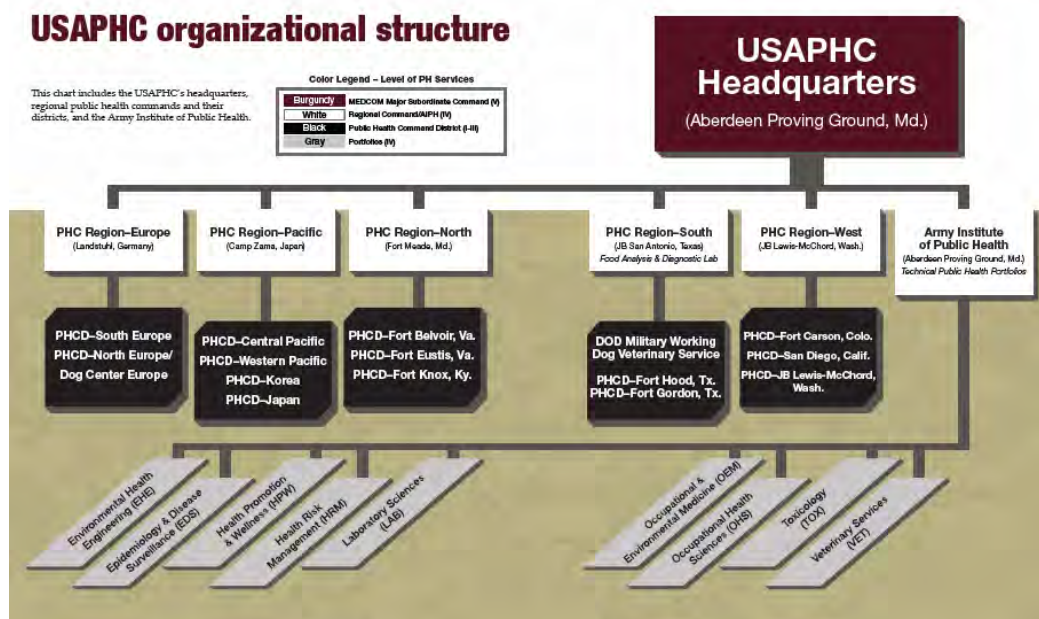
USAPHC organizational structure

This chart includes the USAPHC's headquarters, regional public health commands and their districts, and the Army Institute of Public Health.

Color Legend – Level of PH Services

| | |
|---|---|
| Burgundy | MEDCOM Major Subordinate Command (V) |
| White | Regional Command/AIPH (IV) |
| Black | Public Health Command District (I-III) |
| Gray | Portfolios (IV) |

USAPHC Headquarters
(Aberdeen Proving Ground, Md.)

PHC Region–Europe
(Landstuhl, Germany)

PHC Region–Pacific
(Camp Zama, Japan)

PHC Region–North
(Fort Meade, Md.)

PHC Region–South
(JB San Antonio, Texas)
Food Analysis & Diagnostic Lab

PHC Region–West
(JB Lewis-McChord, Wash.)

Army Institute of Public Health
(Aberdeen Proving Ground, Md.)
Technical Public Health Portfolios

PHCD–South Europe
PHCD–North Europe/ Dog Center Europe

PHCD–Central Pacific
PHCD–Western Pacific
PHCD–Korea
PHCD–Japan

PHCD–Fort Belvoir, Va.
PHCD–Fort Eustis, Va.
PHCD–Fort Knox, Ky.

DOD Military Working Dog Veterinary Service
PHCD–Fort Hood, Tx.
PHCD–Fort Gordon, Tx.

PHCD–Fort Carson, Colo.
PHCD–San Diego, Calif.
PHCD–JB Lewis-McChord, Wash.

Environmental Health Engineering (EHE)
Epidemiology & Disease Surveillance (EDS)
Health Promotion & Wellness (HPW)
Health Risk Management (HRM)
Laboratory Sciences (LAB)
Occupational & Environmental Medicine (OEM)
Occupational Health Sciences (OHS)
Toxicology (TOX)
Veterinary Services (VET)